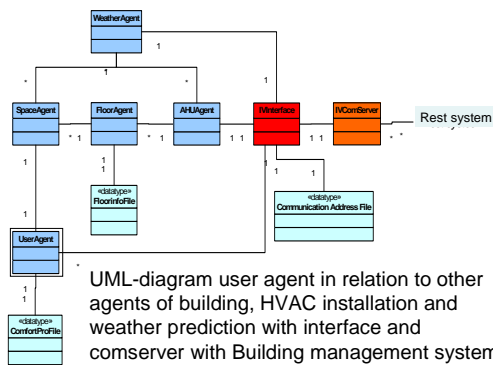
WeatherAgent

1

1

*

*

1

SpaceAgent

FloorAgent

AHUAgent

IVInterface

IVComServer

Rest system

* 1

* 1

1 1

1 1

* *

1

1

1

1

1

«datatype»
FloorInfoFile

«datatype»
Communication Address File

UserAgent

*

1

1

«datatype»
ComfortProFile

UML-diagram user agent in relation to other agents of building, HVAC installation and weather prediction with interface and comserver with Building management system